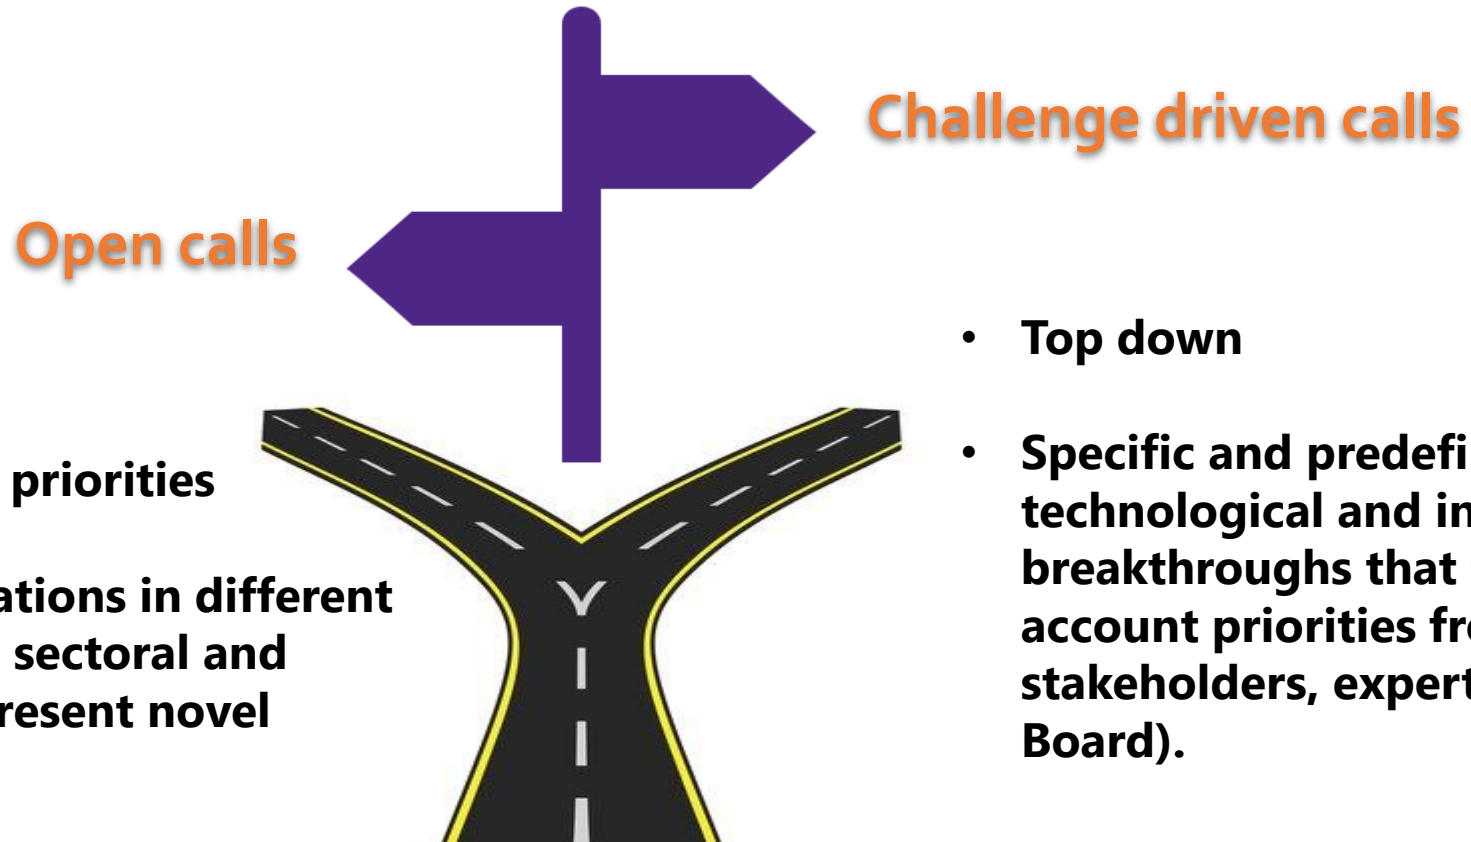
Challenge driven calls

Open calls

priorities

ations in different sectoral and resent novel

• Top down

• Specific and predefi technological and in breakthroughs that account priorities fr stakeholders, expert Board).